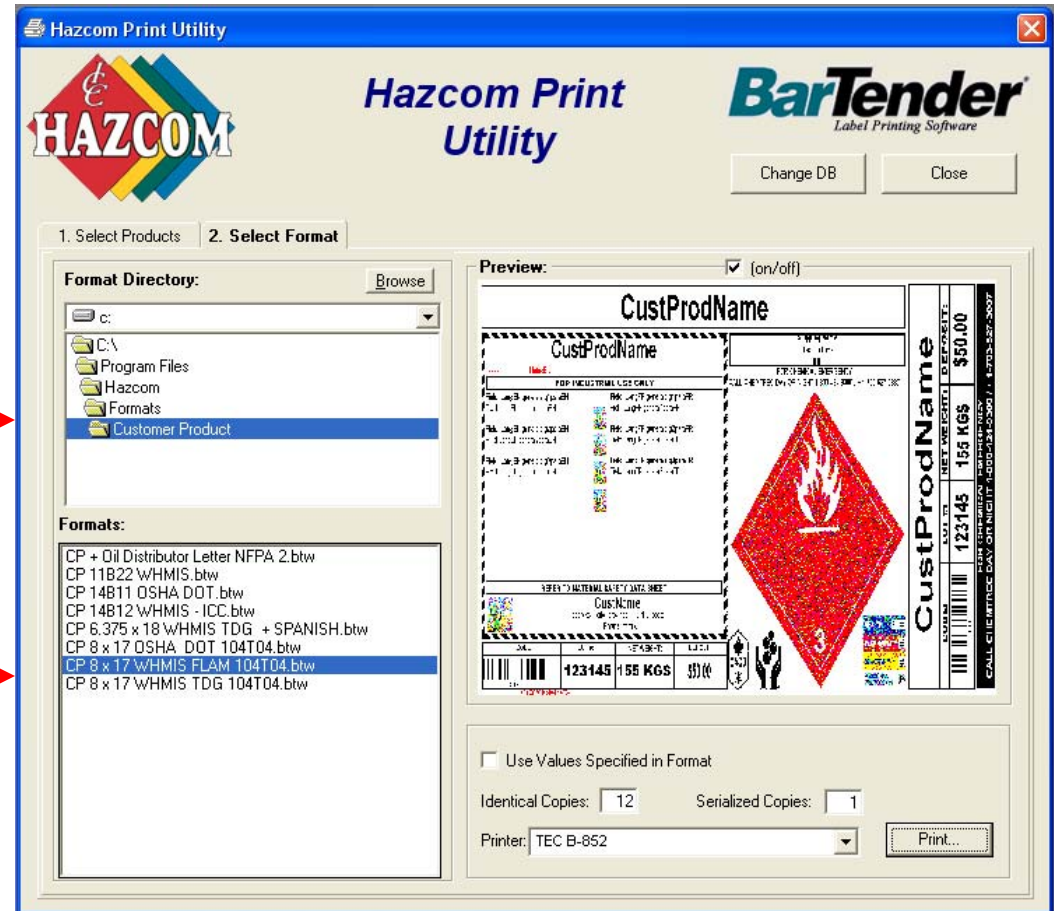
Hazcom Print Utility

HAZCOM

Hazcom Print Utility

BarTender
Label Printing Software

Change DB
Close

1. Select Products
2. Select Format

Format Directory:
Browse

c:

C:\
Program Files
Hazcom
Formats
Customer Product

Formats:

CP + Oil Distributor Letter NFPA 2.btw
CP 11B22 WHMIS.btw
CP 14B11 OSHA DOT.btw
CP 14B12 WHMIS - ICC.btw
CP 6.375 x 18 WHMIS TDG + SPANISH.btw
CP 8 x 17 OSHA DOT 104T04.btw
CP 8 x 17 WHMIS FLAM 104T04.btw
CP 8 x 17 WHMIS TDG 104T04.btw

Preview:
(on/off)

CustProdName

CustProdName

FOR INDUSTRIAL USE ONLY

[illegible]

CustName

123145 | 155 KGS | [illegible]

3

CustProdName
123145
155 KGS
$50.00

Use Values Specified in Format

Identical Copies: 12
Serialized Copies: 1

Printer: TEC B-852

Print...